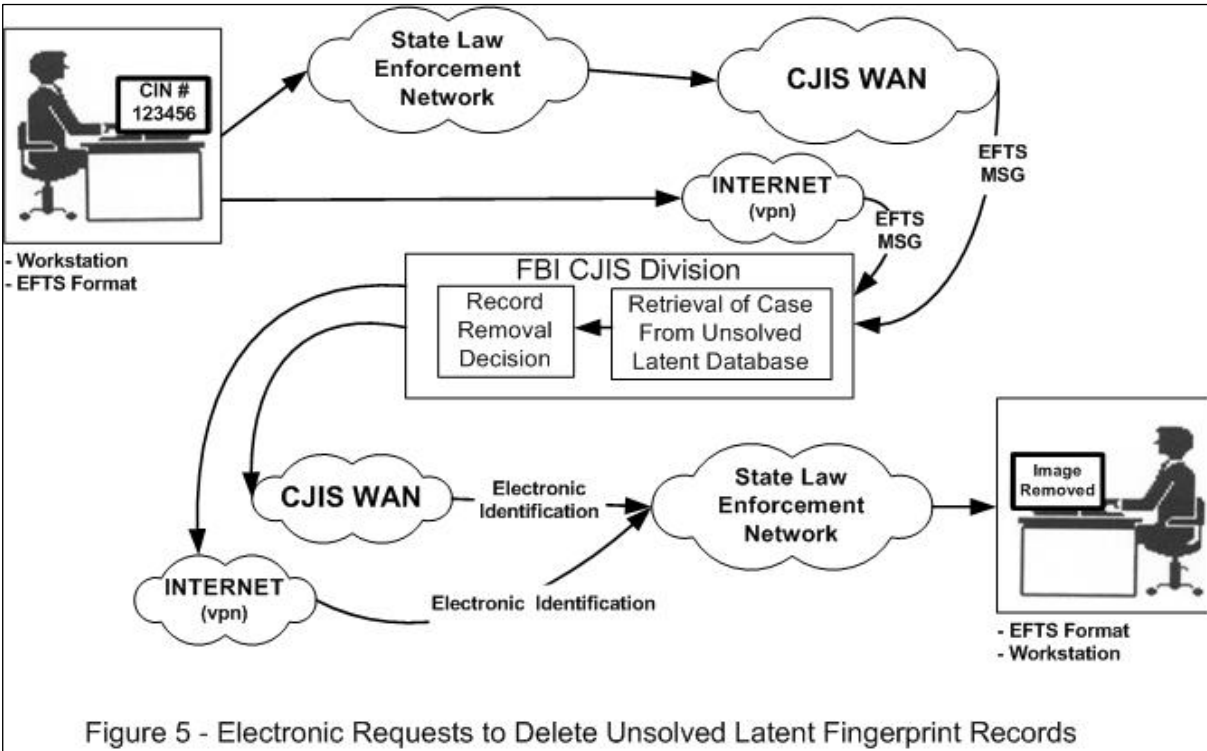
CIN #
123456

- Workstation
- EFTS Format

State Law Enforcement Network

CJIS WAN

EFTS MSG

INTERNET
(vpn)

EFTS MSG

FBI CJIS Division

Record Removal Decision

Retrieval of Case From Unsolved Latent Database

CJIS WAN

Electronic Identification

State Law Enforcement Network

Image Removed

INTERNET
(vpn)

Electronic Identification

- EFTS Format
- Workstation

Figure 5 - Electronic Requests to Delete Unsolved Latent Fingerprint Records